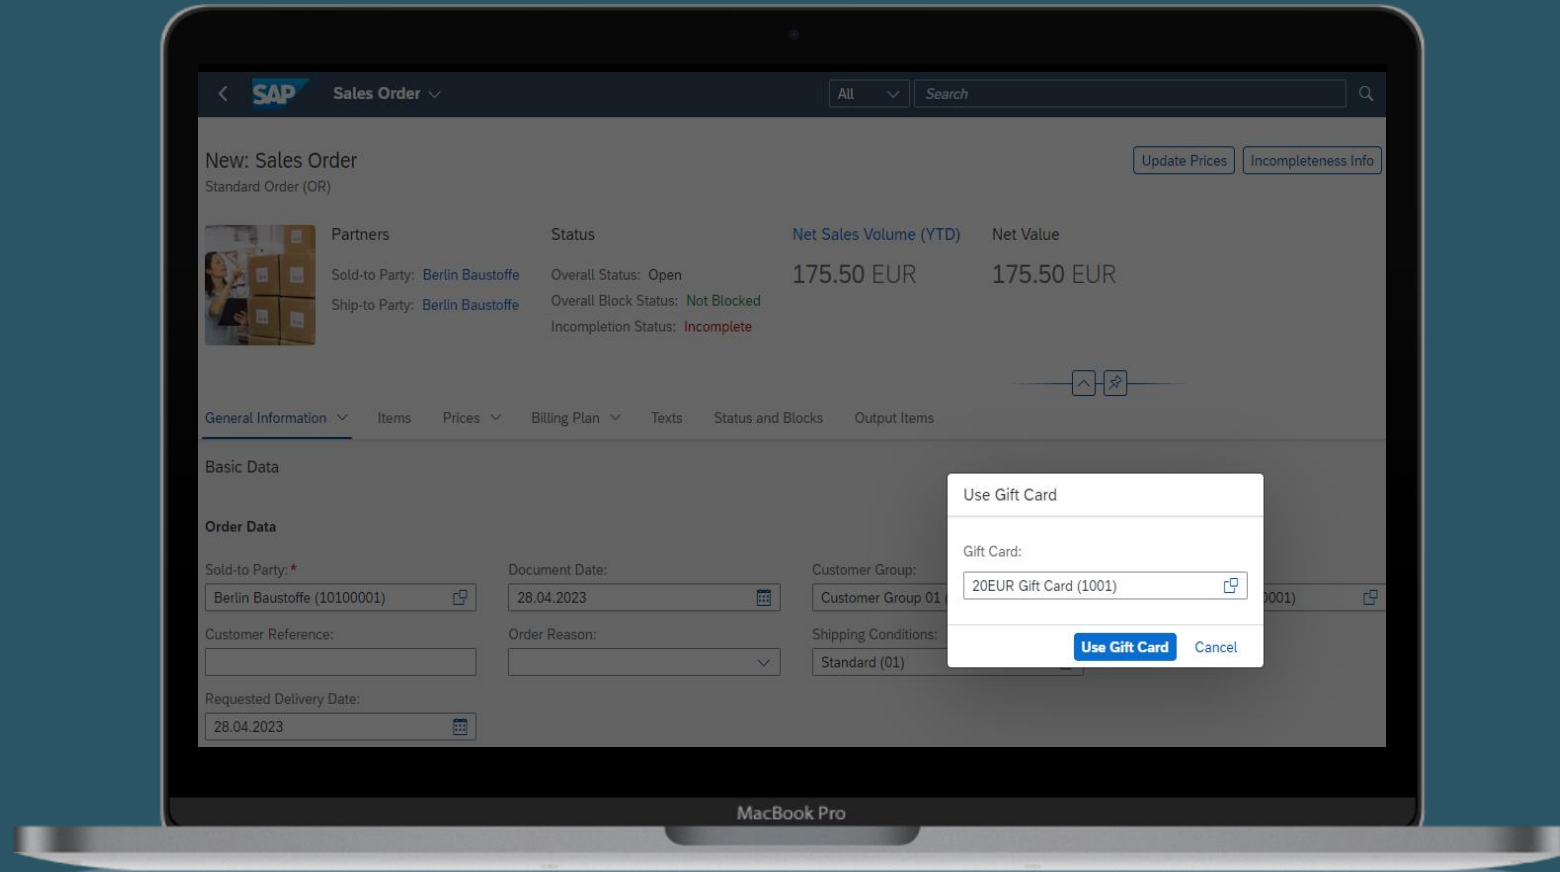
SAP Sales Order

All

Search

New: Sales Order
Standard Order (OR)

Update Prices
Incompleteness Info

Partners
Sold-to Party: Berlin Baustoffe
Ship-to Party: Berlin Baustoffe

Status
Overall Status: Open
Overall Block Status: Not Blocked
Incompletion Status: Incomplete

Net Sales Volume (YTD)
175.50 EUR

Net Value
175.50 EUR

General Information
Items
Prices
Billing Plan
Texts
Status and Blocks
Output Items

Basic Data

Order Data

Sold-to Party: *
Berlin Baustoffe (10100001)

Document Date:
28.04.2023

Customer Group:
Customer Group 01

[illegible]0001)

Customer Reference:

Order Reason:

Shipping Conditions:
Standard (01)

Requested Delivery Date:
28.04.2023

Use Gift Card

Gift Card:
20EUR Gift Card (1001)

Use Gift Card
Cancel

MacBook Pro